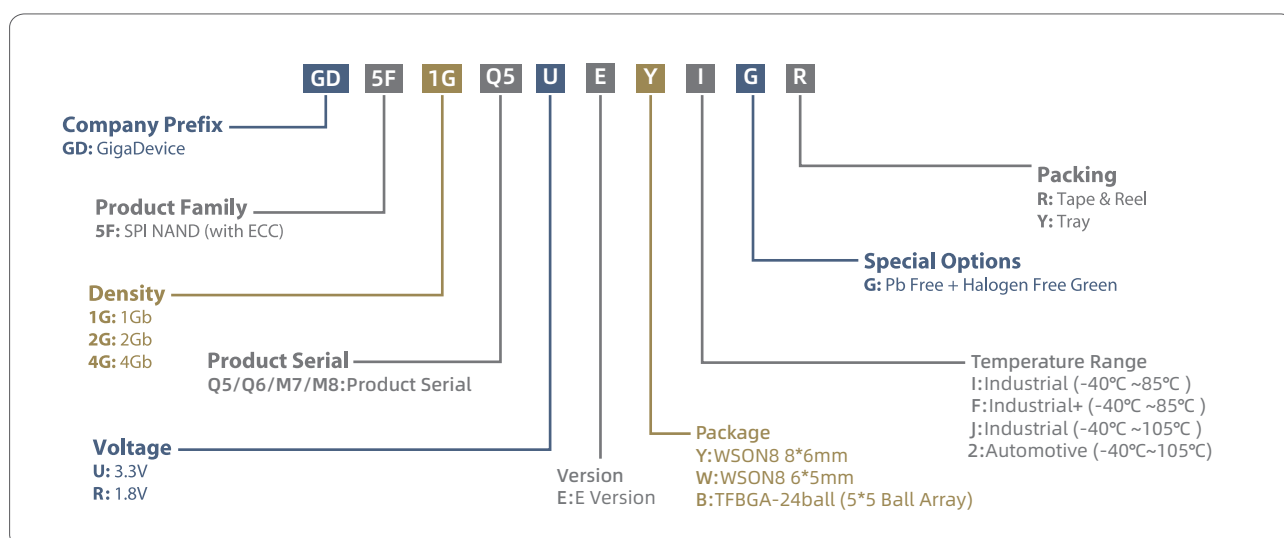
GD 5F 1G Q5 U E Y I G R

Company Prefix
GD: GigaDevice

Product Family
5F: SPI NAND (with ECC)

Density
1G: 1Gb
2G: 2Gb
4G: 4Gb

Product Serial
Q5/Q6/M7/M8:Product Serial

Voltage
U: 3.3V
R: 1.8V

Version
E:E Version

Package
Y:WSON8 8*6mm
W:WSON8 6*5mm
B:TFBGA-24ball (5*5 Ball Array)

Temperature Range
I:Industrial (-40℃ ~85℃ )
F:Industrial+ (-40℃ ~85℃ )
J:Industrial (-40℃ ~105℃ )
2:Automotive (-40℃~105℃)

Special Options
G: Pb Free + Halogen Free Green

Packing
R: Tape & Reel
Y: Tray